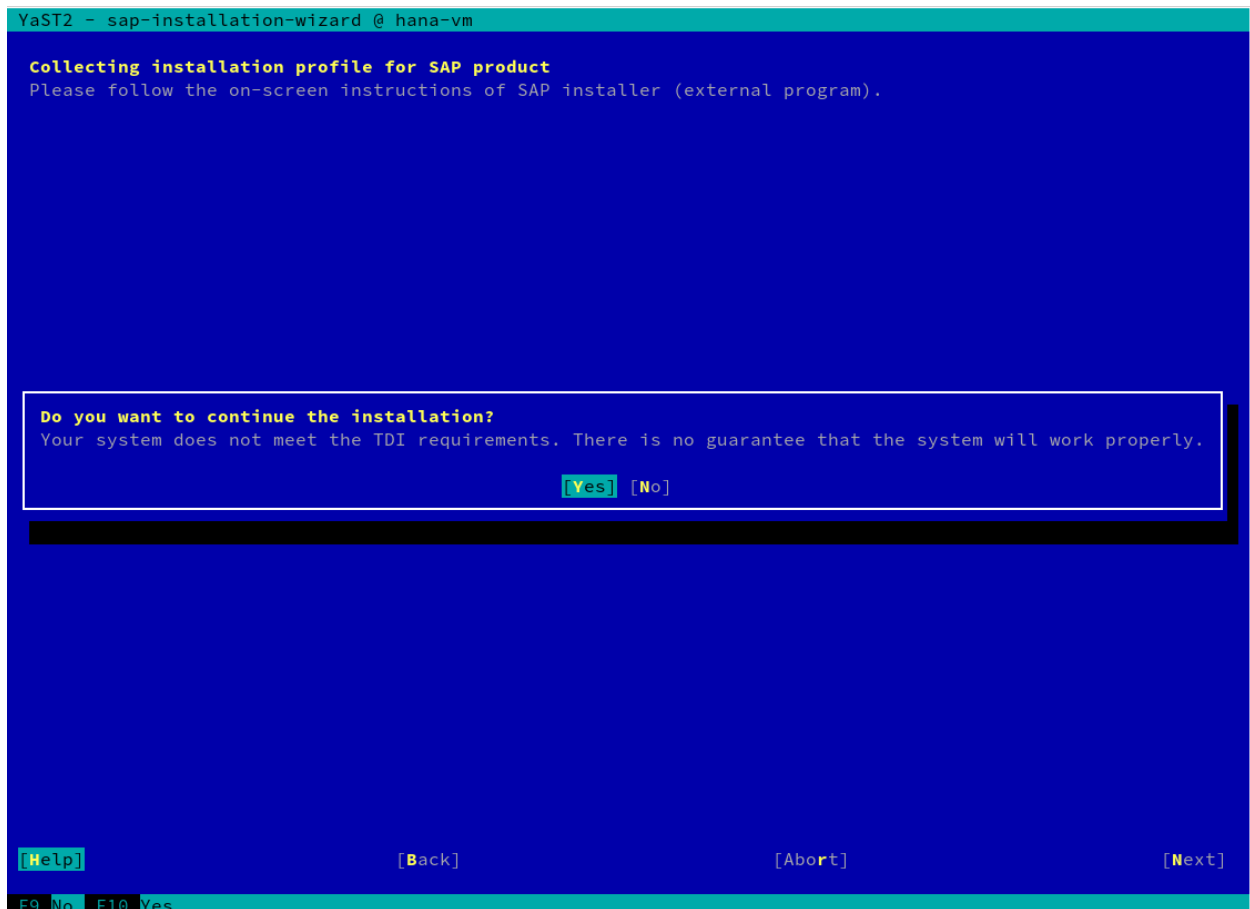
YaST2 - sap-installation-wizard @ hana-vm

Collecting installation profile for SAP product
Please follow the on-screen instructions of SAP installer (external program).

Do you want to continue the installation?
Your system does not meet the TDI requirements. There is no guarantee that the system will work properly.

[Yes] [No]

[Help] [Back] [Abort] [Next]

F9 No F10 Yes